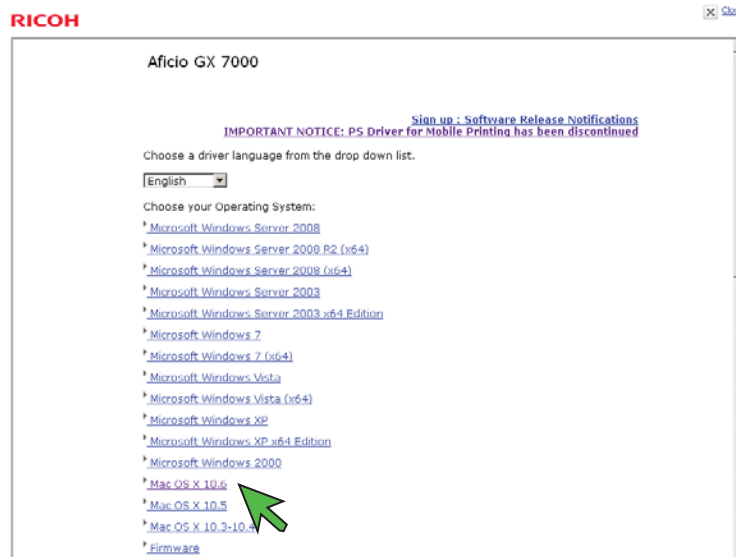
RICOH

Clo

Aficio GX 7000

Sign up : Software Release Notifications
IMPORTANT NOTICE: PS Driver for Mobile Printing has been discontinued

Choose a driver language from the drop down list.

English

Choose your Operating System:

Microsoft Windows Server 2008
Microsoft Windows Server 2008 R2 (x64)
Microsoft Windows Server 2008 (x64)
Microsoft Windows Server 2003
Microsoft Windows Server 2003 x64 Edition
Microsoft Windows 7
Microsoft Windows 7 (x64)
Microsoft Windows Vista
Microsoft Windows Vista (x64)
Microsoft Windows XP
Microsoft Windows XP x64 Edition
Microsoft Windows 2000
Mac OS X 10.6
Mac OS X 10.5
Mac OS X 10.3-10.4
Firmware